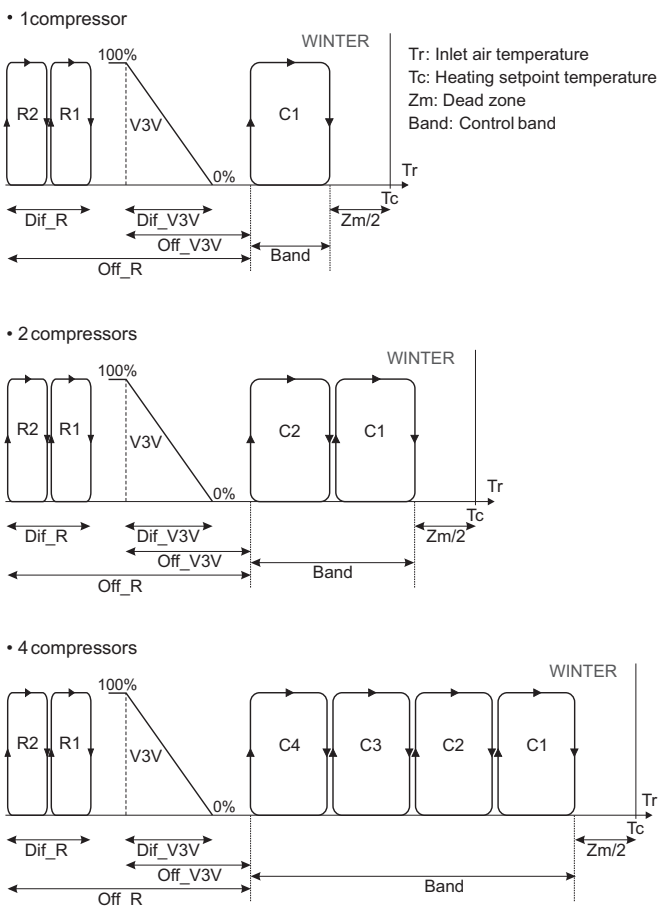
• 1compressor

WINTER

Tr: Inlet air temperature
Tc: Heating setpoint temperature
Zm: Dead zone
Band: Control band

100%

R2 R1 V3V C1

0%

Tr

Tc

Dif_R

Dif_V3V

Zm/2

Off_V3V

Band

Off_R

• 2 compressors

WINTER

100%

R2 R1 V3V C2 C1

0%

Tr

Tc

Dif_R

Dif_V3V

Zm/2

Off_V3V

Band

Off_R

• 4 compressors

WINTER

100%

R2 R1 V3V C4 C3 C2 C1

0%

Tr

Tc

Dif_R

Dif_V3V

Zm/2

Off_V3V

Band

Off_R